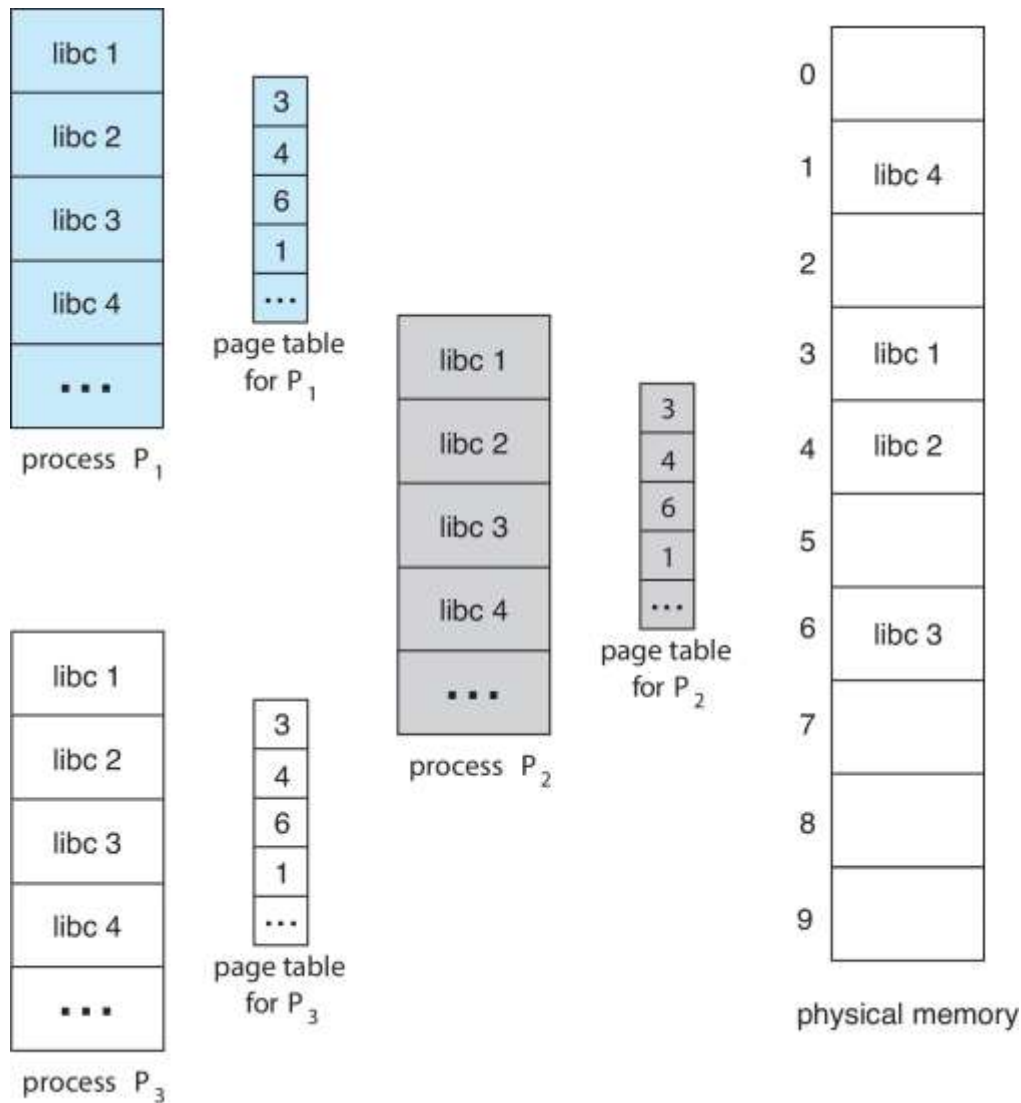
libc 1
libc 2
libc 3
libc 4
...
process $P_1$

3
4
6
1
...
page table for $P_1$

libc 1
libc 2
libc 3
libc 4
...
process $P_2$

3
4
6
1
...
page table for $P_2$

libc 1
libc 2
libc 3
libc 4
...
process $P_3$

3
4
6
1
...
page table for $P_3$

0
1 libc 4
2
3 libc 1
4 libc 2
5
6 libc 3
7
8
9
physical memory